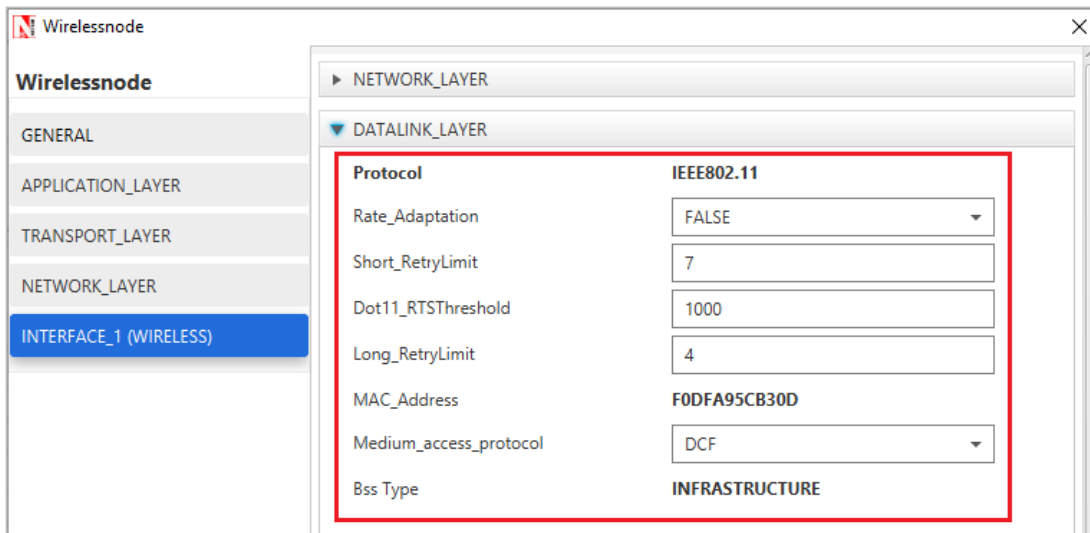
Wirelessnode

Wirelessnode

GENERAL

APPLICATION_LAYER

TRANSPORT_LAYER

NETWORK_LAYER

INTERFACE_1 (WIRELESS)

NETWORK_LAYER

DATALINK_LAYER

| | |
|---|---|
| Protocol | IEEE802.11 |
| Rate_Adaptation | FALSE |
| Short_RetryLimit | 7 |
| Dot11_RTSThreshold | 1000 |
| Long_RetryLimit | 4 |
| MAC_Address | F0DFA95CB30D |
| Medium_access_protocol | DCF |
| Bss Type | INFRASTRUCTURE |